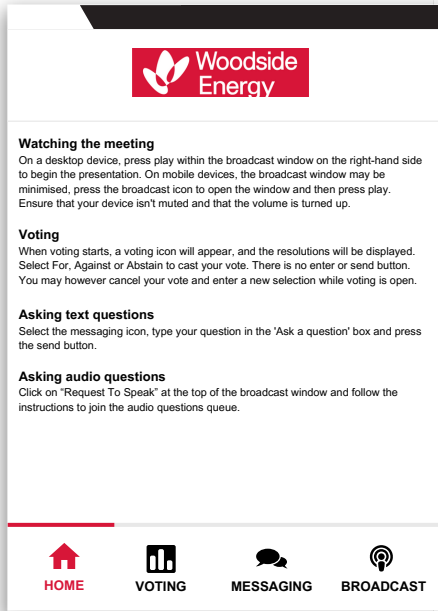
Woodside Energy

Watching the meeting
On a desktop device, press play within the broadcast window on the right-hand side to begin the presentation. On mobile devices, the broadcast window may be minimised, press the broadcast icon to open the window and then press play. Ensure that your device isn't muted and that the volume is turned up.

Voting
When voting starts, a voting icon will appear, and the resolutions will be displayed. Select For, Against or Abstain to cast your vote. There is no enter or send button. You may however cancel your vote and enter a new selection while voting is open.

Asking text questions
Select the messaging icon, type your question in the 'Ask a question' box and press the send button.

Asking audio questions
Click on "Request To Speak" at the top of the broadcast window and follow the instructions to join the audio questions queue.

HOME VOTING MESSAGING BROADCAST